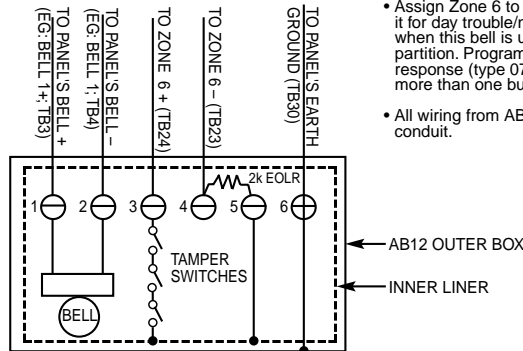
TO PANEL'S BELL +
(EG: BELL 1+; TB3)

TO PANEL'S BELL –
(EG: BELL 1; TB4)

TO ZONE 6 + (TB24)

TO ZONE 6 – (TB23)

TO PANEL'S EARTH
GROUND (TB30)

• Assign Zone 6 to it for day trouble/n when this bell is u partition. Program response (type 07 more than one bu

• All wiring from AB conduit.

2k EOLR

1 2 3 4 5 6

TAMPER SWITCHES

BELL

AB12 OUTER BOX

INNER LINER